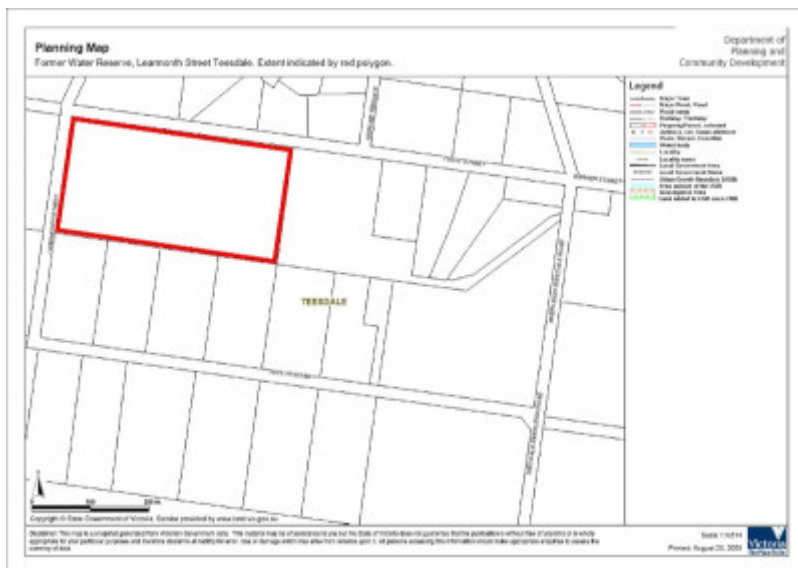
Planning Map
Former Water Reserve, Learmonth Street Teesdale. Extent indicated by red polygon.

Department of Planning and Community Development

Legend
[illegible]

TEESDALE

0 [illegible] 200 m

Copyright © State Government of Victoria. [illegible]

Disclaimer: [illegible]

Scale 1:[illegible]
Printed: August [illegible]

Victoria